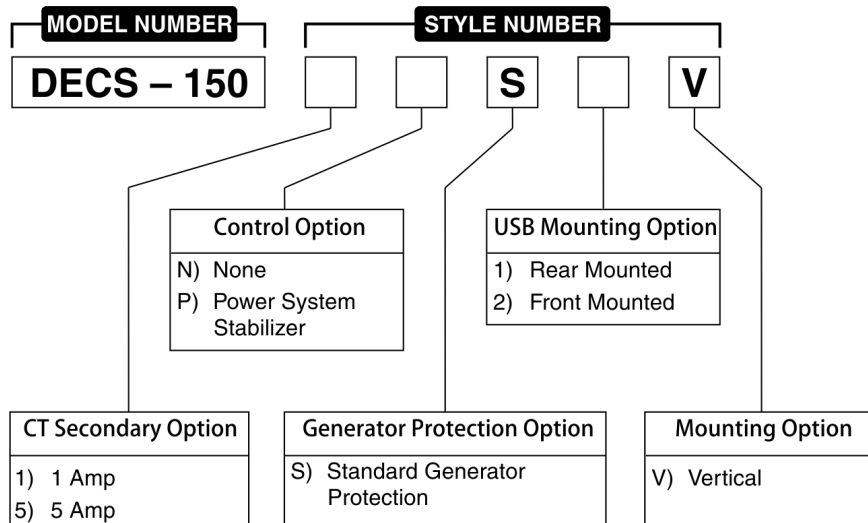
MODEL NUMBER

DECS – 150

STYLE NUMBER

S

V

Control Option

N) None

P) Power System Stabilizer

USB Mounting Option

1) Rear Mounted

2) Front Mounted

CT Secondary Option

1) 1 Amp

5) 5 Amp

Generator Protection Option

S) Standard Generator Protection

Mounting Option

V) Vertical